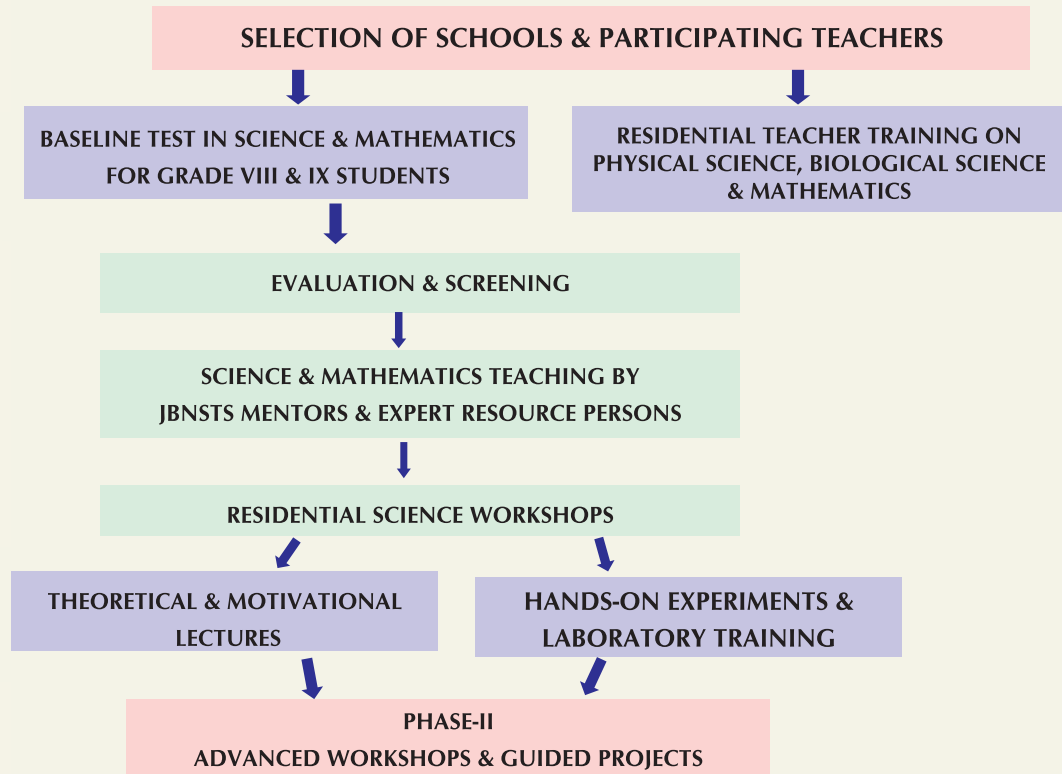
SELECTION OF SCHOOLS & PARTICIPATING TEACHERS

BASELINE TEST IN SCIENCE & MATHEMATICS FOR GRADE VIII & IX STUDENTS

RESIDENTIAL TEACHER TRAINING ON PHYSICAL SCIENCE, BIOLOGICAL SCIENCE & MATHEMATICS

EVALUATION & SCREENING

SCIENCE & MATHEMATICS TEACHING BY JBNSTS MENTORS & EXPERT RESOURCE PERSONS

RESIDENTIAL SCIENCE WORKSHOPS

THEORETICAL & MOTIVATIONAL LECTURES

HANDS-ON EXPERIMENTS & LABORATORY TRAINING

PHASE-II
ADVANCED WORKSHOPS & GUIDED PROJECTS